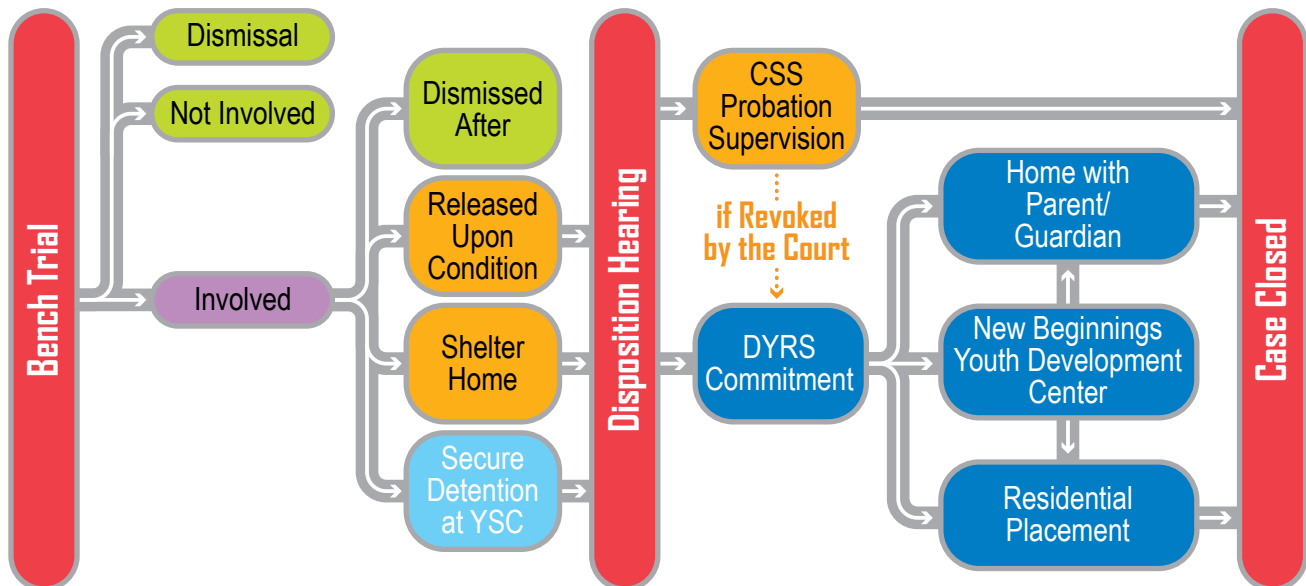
Bench Trial

Dismissal

Not Involved

Involved

Dismissed After

Released Upon Condition

Shelter Home

Secure Detention at YSC

Disposition Hearing

CSS Probation Supervision

if Revoked by the Court

DYRS Commitment

Home with Parent/ Guardian

New Beginnings Youth Development Center

Residential Placement

Case Closed